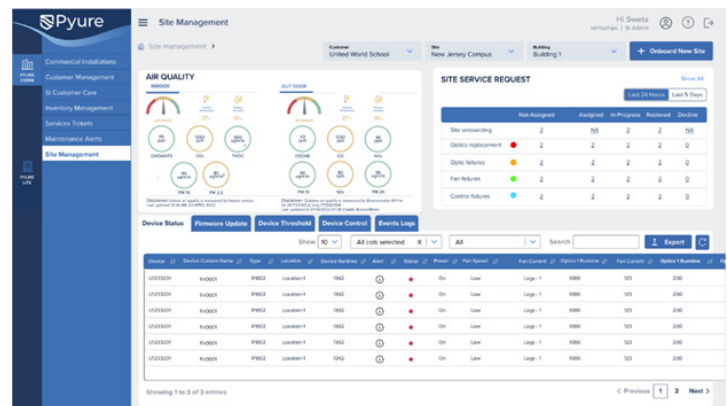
Pyure

PYURE COMM

PYURE LITE

Commercial Installations
Customer Management
SI Customer Care
Inventory Management
Services Tickets
Maintenance Alerts
Site Management

Site Management

Hi Sweta
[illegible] | SI Admin

Site management >

Customer
United World School

Site
New Jersey Campus

Building
Building 1

+ Onboard New Site

AIR QUALITY

INDOOR

OUT DOOR

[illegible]

Disclaimer: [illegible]

SITE SERVICE REQUEST

Show All

Last 24 Hours | Last 5 Days

| | Not Assigned | Assigned | In Progress | Resolved | Decline |
|---|---|---|---|---|---|
| Site onboarding | 2 | NA | 2 | NA | 2 |
| Optics replacement | 2 | 2 | 2 | 2 | 2 |
| Optic failures | 2 | 2 | 2 | 2 | 0 |
| Fan failures | 2 | 2 | 2 | 2 | 2 |
| Control failures | 2 | 2 | 2 | 2 | 2 |

Device Status | Firmware Update | Device Threshold | Device Control | Events Logs

Show 10 | All cols selected X | All | Search | Export

| Device | Device Custom Name | Type | Location | Device Runtime | Alert | Status | Power | Fan Speed | Fan Current | Optics 1 Runtime | Fan Current | Optics 1 Runtime |
|---|---|---|---|---|---|---|---|---|---|---|---|---|
| U1233201 | Fn0001 | PX602 | Location-1 | 1342 | | | On | Low | Logs - 1 | 1000 | 123 | 200 |
| U1233201 | Fn0001 | PX602 | Location-1 | 1342 | | | On | Low | Logs - 1 | 1000 | 123 | 200 |
| U1233201 | Fn0001 | PX602 | Location-1 | 1342 | | | On | Low | Logs - 1 | 1000 | 123 | 200 |
| U1233201 | Fn0001 | PX602 | Location-1 | 1342 | | | On | Low | Logs - 1 | 1000 | 123 | 200 |
| U1233201 | Fn0001 | PX602 | Location-1 | 1342 | | | On | Low | Logs - 1 | 1000 | 123 | 200 |
| U1233201 | Fn0001 | PX602 | Location-1 | 1342 | | | On | Low | Logs - 1 | 1000 | 123 | 200 |

Showing 1 to 3 of 3 entries

< Previous 1 2 Next >